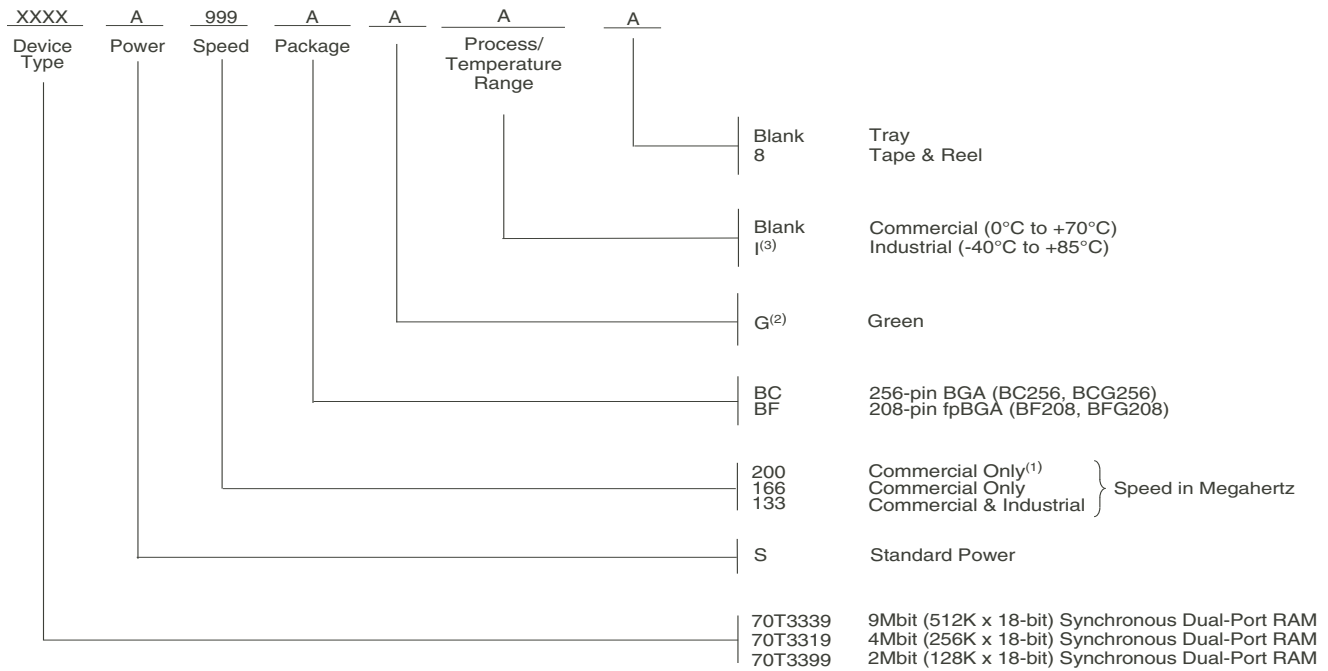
XXXX A 999 A A A A

Device Type

Power

Speed

Package

Process/ Temperature Range

Blank Tray
8 Tape & Reel

Blank Commercial (0°C to +70°C)
I$^{(3)}$ Industrial (-40°C to +85°C)

G$^{(2)}$ Green

BC 256-pin BGA (BC256, BCG256)
BF 208-pin fpBGA (BF208, BFG208)

200 Commercial Only$^{(1)}$
166 Commercial Only
133 Commercial & Industrial
Speed in Megahertz

S Standard Power

70T3339 9Mbit (512K x 18-bit) Synchronous Dual-Port RAM
70T3319 4Mbit (256K x 18-bit) Synchronous Dual-Port RAM
70T3399 2Mbit (128K x 18-bit) Synchronous Dual-Port RAM